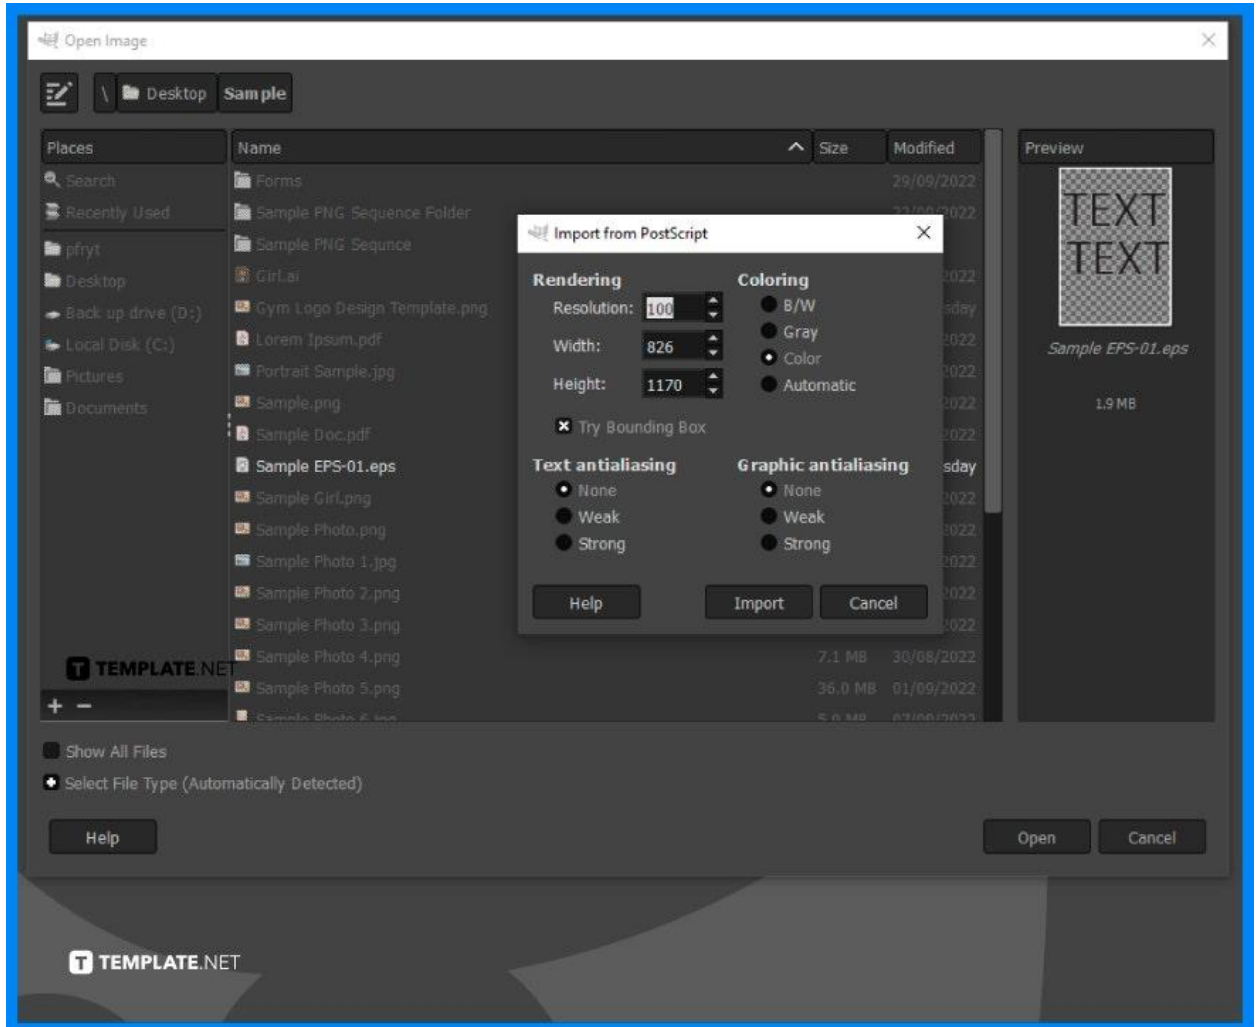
Open Image

Desktop Sample

Places
Search
Recently Used
pfryt
Desktop
Back up drive (D:)
Local Disk (C:)
Pictures
Documents

Name
Size
Modified

Forms 29/09/2022
Sample PNG Sequence Folder
Sample PNG Sequnce
Girl.ai
Gym Logo Design Template.png
Lorem Ipsum.pdf
Portrait Sample.jpg
Sample.png
Sample Doc.pdf
Sample EPS-01.eps
Sample Girl.png
Sample Photo.png
Sample Photo 1.jpg
Sample Photo 2.png
Sample Photo 3.png
Sample Photo 4.png 7.1 MB 30/08/2022
Sample Photo 5.png 36.0 MB 01/09/2022
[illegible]

Preview
TEXT
TEXT
Sample EPS-01.eps
1.9 MB

Import from PostScript

Rendering
Resolution: 100
Width: 826
Height: 1170
Try Bounding Box

Coloring
B/W
Gray
Color
Automatic

Text antialiasing
None
Weak
Strong

Graphic antialiasing
None
Weak
Strong

Help
Import
Cancel

TEMPLATE.NET

Show All Files
Select File Type (Automatically Detected)

Help
Open
Cancel

TEMPLATE.NET